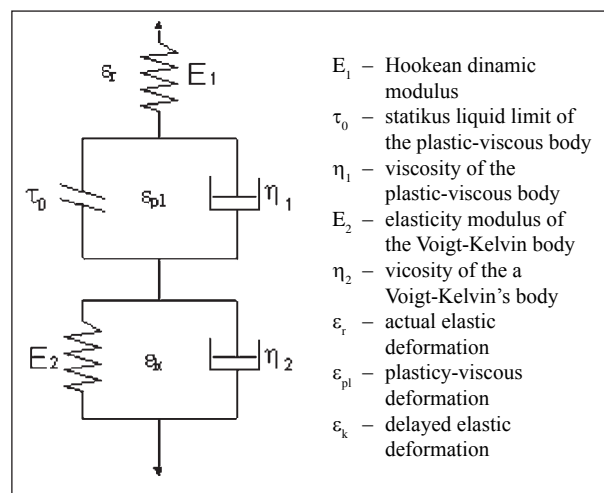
$\varepsilon_r$ $E_1$

$\tau_0$ $\varepsilon_{pl}$ $\eta_1$

$E_2$ $\varepsilon_k$ $\eta_2$

$E_1$ – Hookean dinamic modulus
$\tau_0$ – statikus liquid limit of the plastic-viscous body
$\eta_1$ – viscosity of the plastic-viscous body
$E_2$ – elasticity modulus of the Voigt-Kelvin body
$\eta_2$ – vicosity of the a Voigt-Kelvin's body
$\varepsilon_r$ – actual elastic deformation
$\varepsilon_{pl}$ – plasticy-viscous deformation
$\varepsilon_k$ – delayed elastic deformation